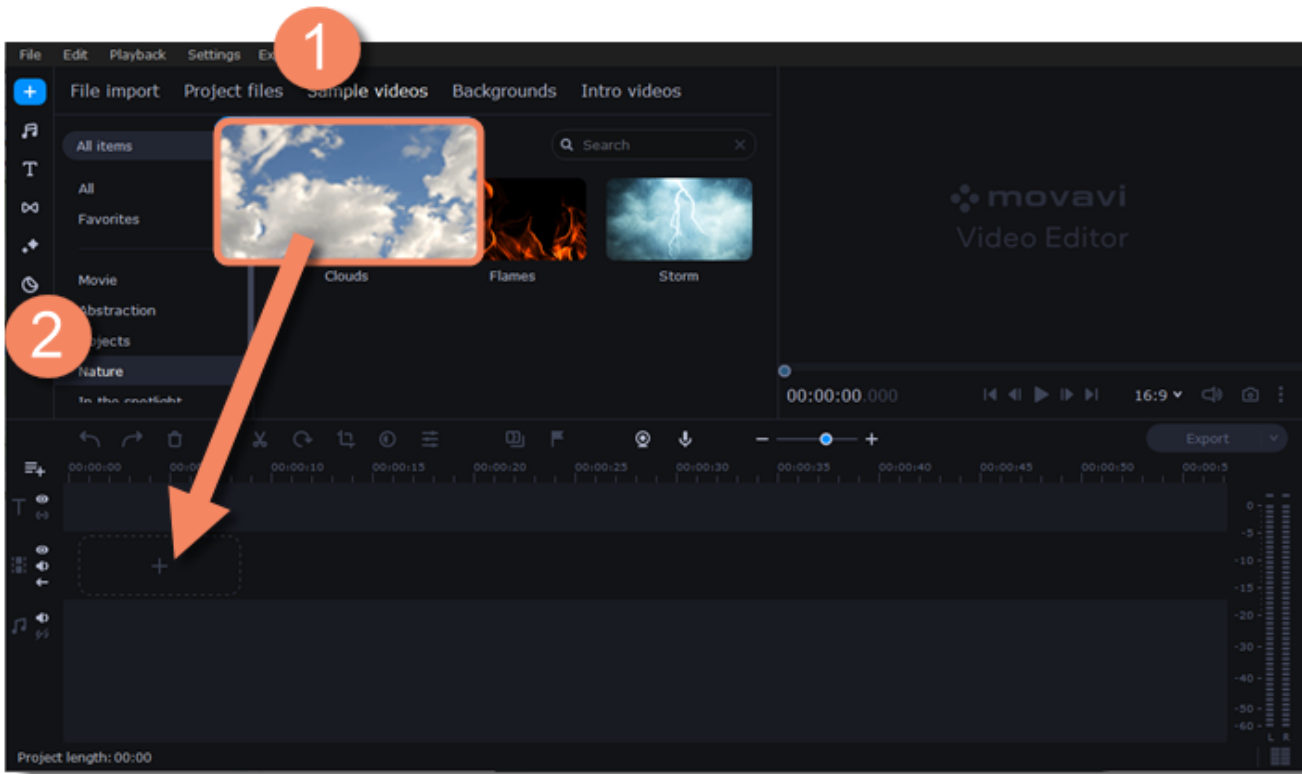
File Edit Playback Settings Ex

1

File import Project files Sample videos Backgrounds Intro videos

All items

Search

All
Favorites

Movie
Abstraction
Objects
Nature
In the spotlight

Clouds Flames Storm

2

movavi
Video Editor

00:00:00.000

16:9

Export

00:00:00 00:00:10 00:00:15 00:00:20 00:00:25 00:00:30 00:00:35 00:00:40 00:00:45 00:00:50 00:00:5

0 -5 -10 -15 -20 -30 -40 -50 -60
L R

Project length: 00:00